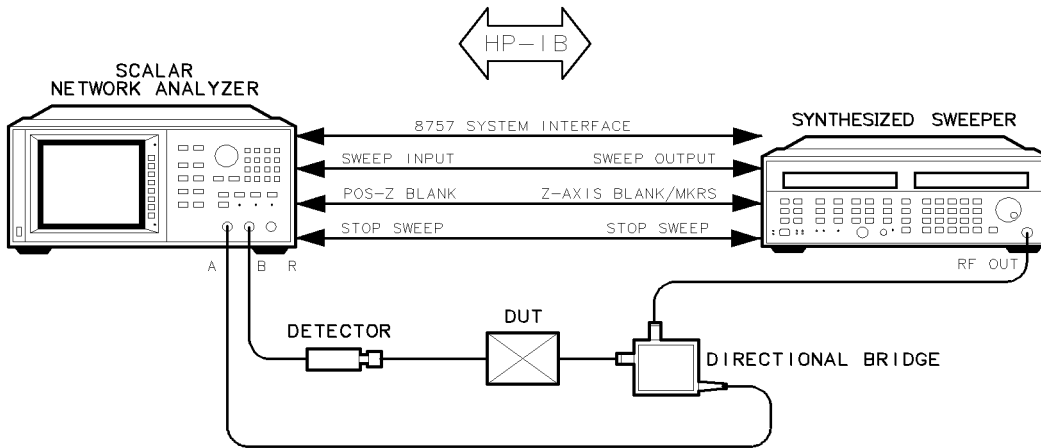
HP-IB

SCALAR NETWORK ANALYZER

SYNTHESIZED SWEEPER

8757 SYSTEM INTERFACE

SWEEP INPUT

SWEEP OUTPUT

POS-Z BLANK

Z-AXIS BLANK/MKRS

STOP SWEEP

STOP SWEEP

A B R

RF OUT

DETECTOR

DUT

DIRECTIONAL BRIDGE